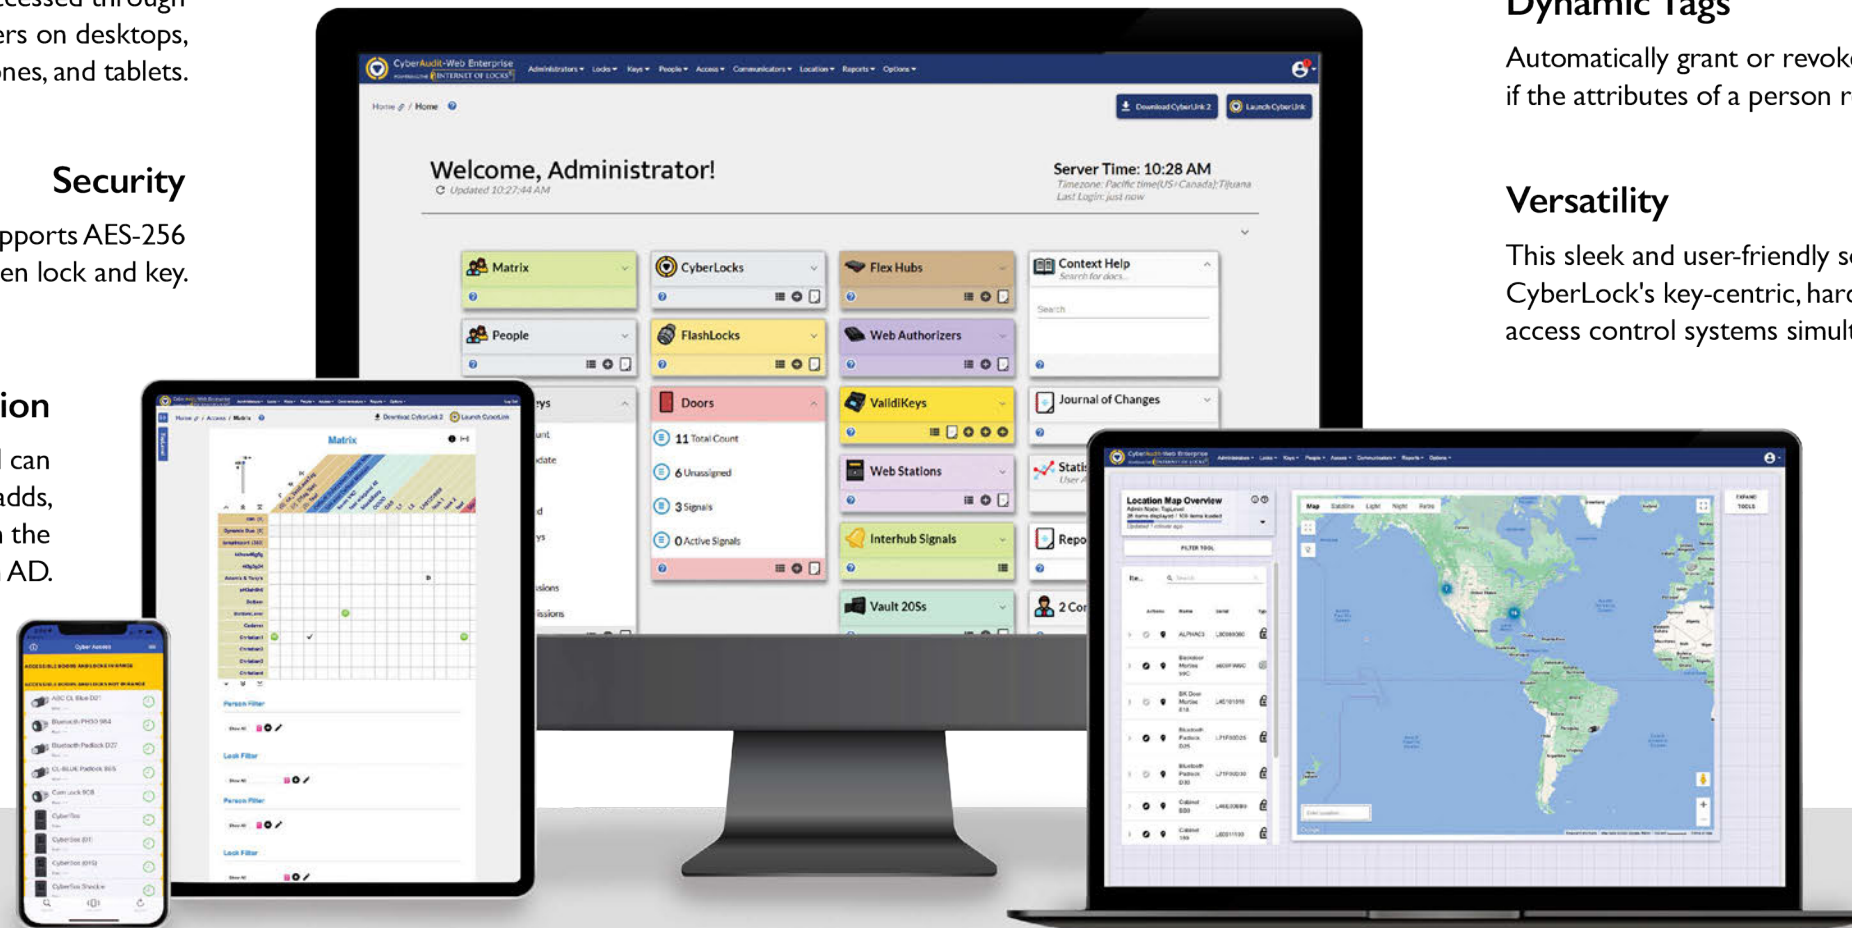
ccessed through
ers on desktops,
ones, and tablets.

Security

pports AES-256
en lock and key.

ion

l can
adds,
n the
AD.

CyberAudit-Web Enterprise
INTERNET OF LOCKS
Administrators Locks Keys People Access Communicators Location Reports Options

Home / Home

Download CyberLink 2
Launch CyberLink

Welcome, Administrator!
Updated 10:27:44 AM

Server Time: 10:28 AM
Timezone: Pacific time(US/Canada);Tijuana
Last Login: just now

Matrix
CyberLocks
Flex Hubs
Context Help
Search for docs
Search
People
FlashLocks
Web Authorizers
Doors
11 Total Count
6 Unassigned
3 Signals
0 Active Signals
ValidKeys
Journal of Changes
Web Stations
Stati
Interhub Signals
Repo
Vault 20Ss
2 Cor

Matrix
Person Filter
Lock Filter
Person Filter
Lock Filter

Cyber Access

Location Map Overview
FILTER TOOL
Map Satellite Light Night Retro

Dynamic Tags

Automatically grant or revok
if the attributes of a person r

Versatility

This sleek and user-friendly s
CyberLock's key-centric, har
access control systems simult